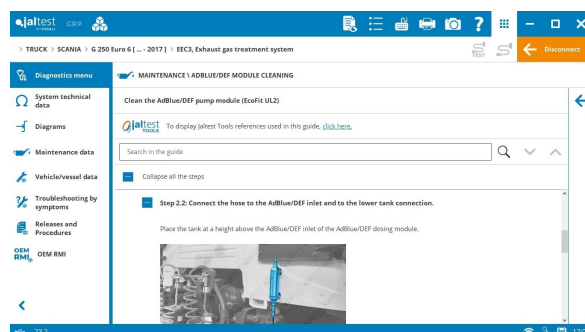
jaltest GRP

> TRUCK > SCANIA > G 250 Euro 6 [ ... - 2017 ] > EEC3, Exhaust gas treatment system

Disconnect

Diagnostics menu

System technical data

Diagrams

Maintenance data

Vehicle/vessel data

Troubleshooting by symptoms

Releases and Procedures

OEM RMI

MAINTENANCE \ ADBLUE/DEF MODULE CLEANING

Clean the AdBlue/DEF pump module (EcoFit UL2)

jaltest TOOLS To display Jaltest Tools references used in this guide, click here.

Search in the guide

Collapse all the steps

Step 2.2: Connect the hose to the AdBlue/DEF inlet and to the lower tank connection.

Place the tank at a height above the AdBlue/DEF inlet of the AdBlue/DEF dosing module.

22.2